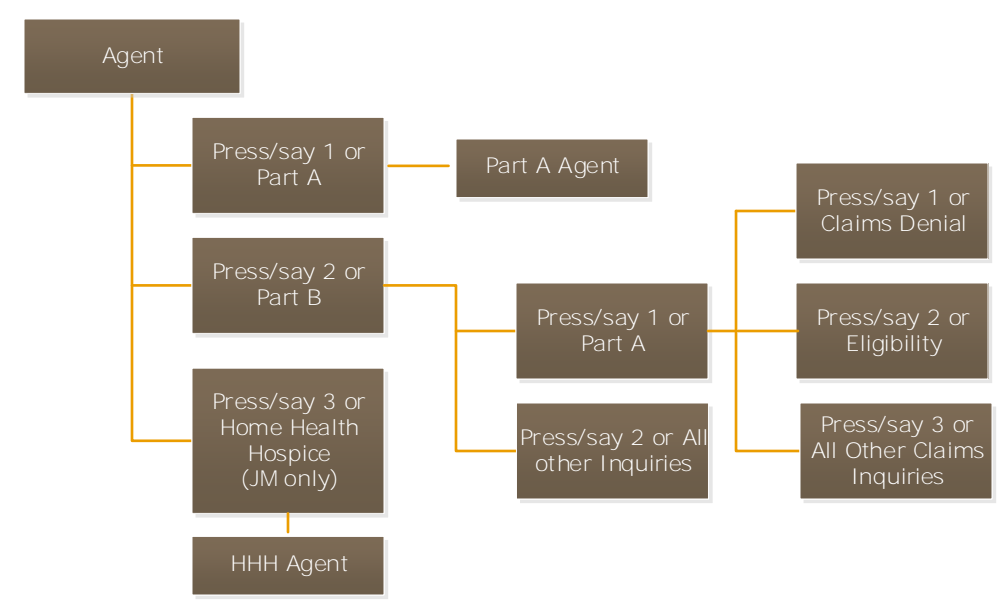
Agent

Press/say 1 or Part A

Part A Agent

Press/say 2 or Part B

Press/say 1 or Part A

Press/say 1 or Claims Denial

Press/say 2 or Eligibility

Press/say 3 or All Other Claims Inquiries

Press/say 2 or All other Inquiries

Press/say 3 or Home Health Hospice (JM only)

HHH Agent